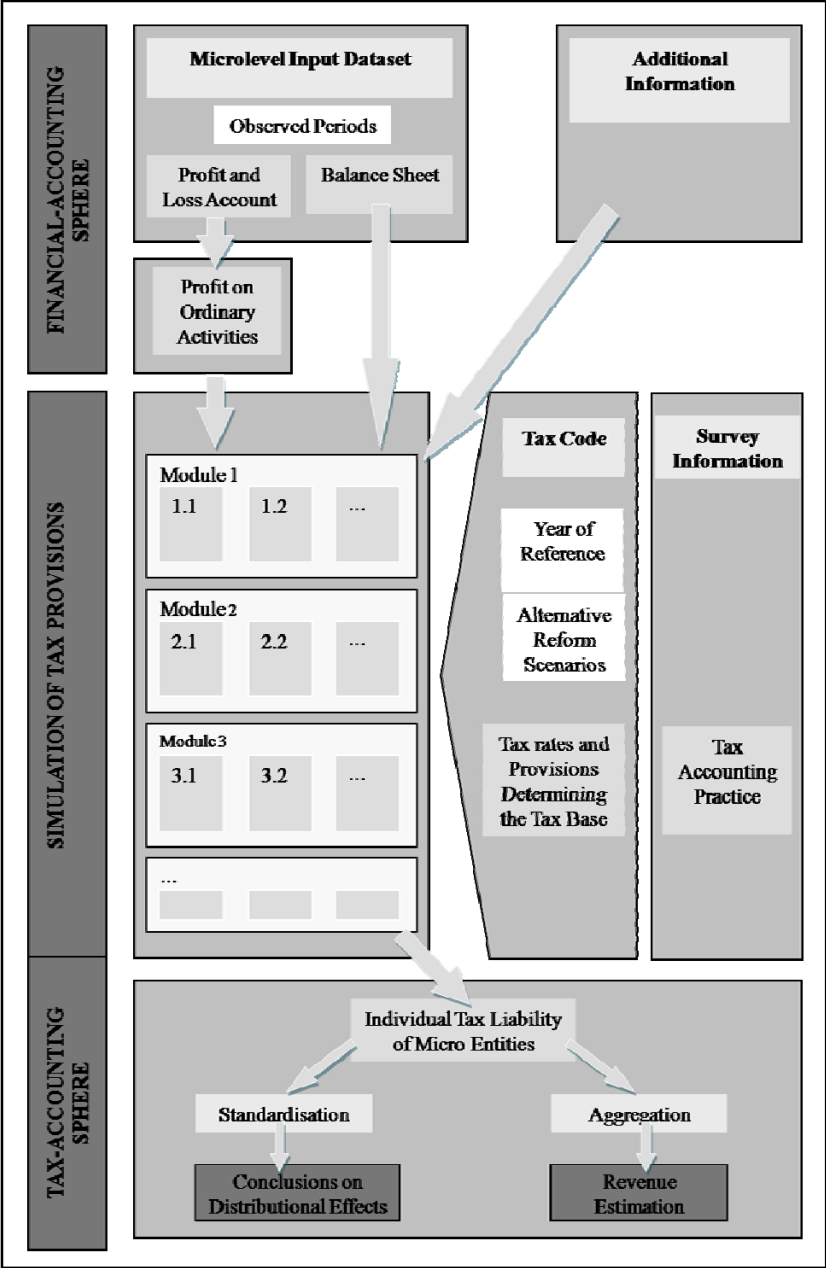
FINANCIAL-ACCOUNTING SPHERE

Microlevel Input Dataset

Observed Periods

Profit and Loss Account

Balance Sheet

Additional Information

Profit on Ordinary Activities

SIMULATION OF TAX PROVISIONS

Module 1

1.1

1.2

...

Module 2

2.1

2.2

...

Module 3

3.1

3.2

...

...

Tax Code

Year of Reference

Alternative Reform Scenarios

Tax rates and Provisions Determining the Tax Base

Survey Information

Tax Accounting Practice

TAX-ACCOUNTING SPHERE

Individual Tax Liability of Micro Entities

Standardisation

Aggregation

Conclusions on Distributional Effects

Revenue Estimation